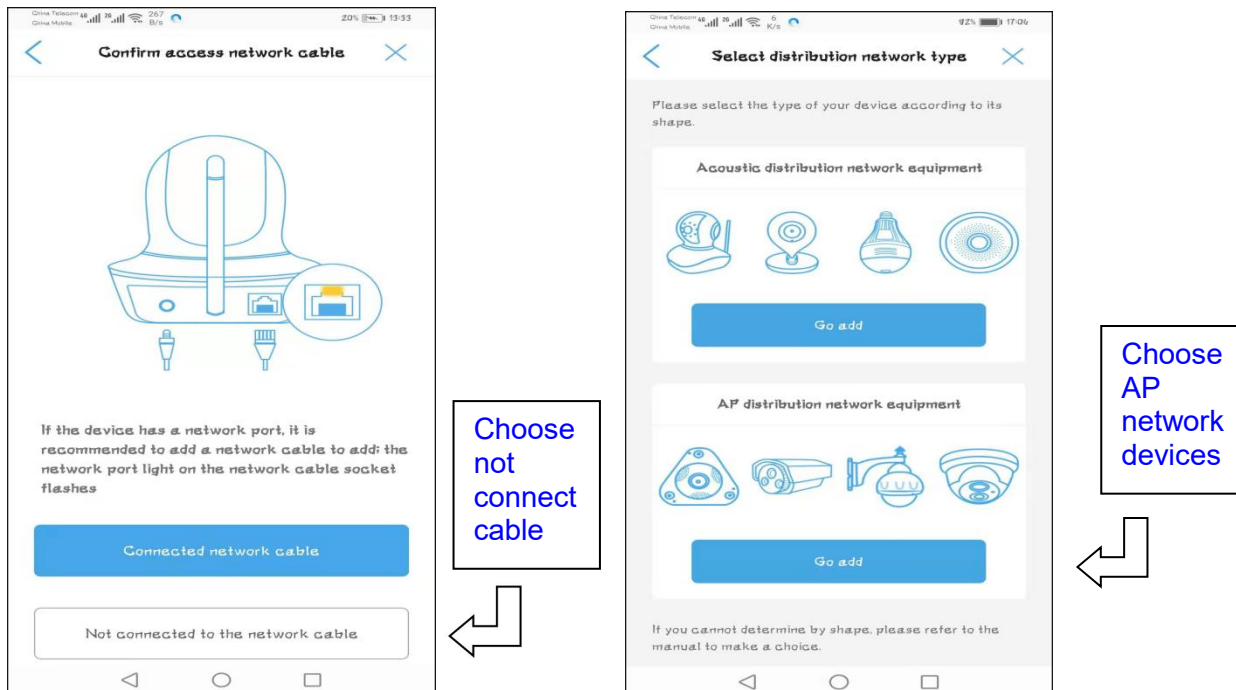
China Telecom China Mobile 4G 2G 267 B/s 20% 13:33

Confirm access network cable

If the device has a network port, it is recommended to add a network cable to add; the network port light on the network cable socket flashes

Connected network cable

Not connected to the network cable

Choose not connect cable

China Telecom China Mobile 4G 2G 6 K/s 92% 17:06

Select distribution network type

Please select the type of your device according to its shape.

Acoustic distribution network equipment

Go add

AP distribution network equipment

Go add

If you cannot determine by shape, please refer to the manual to make a choice.

Choose AP network devices